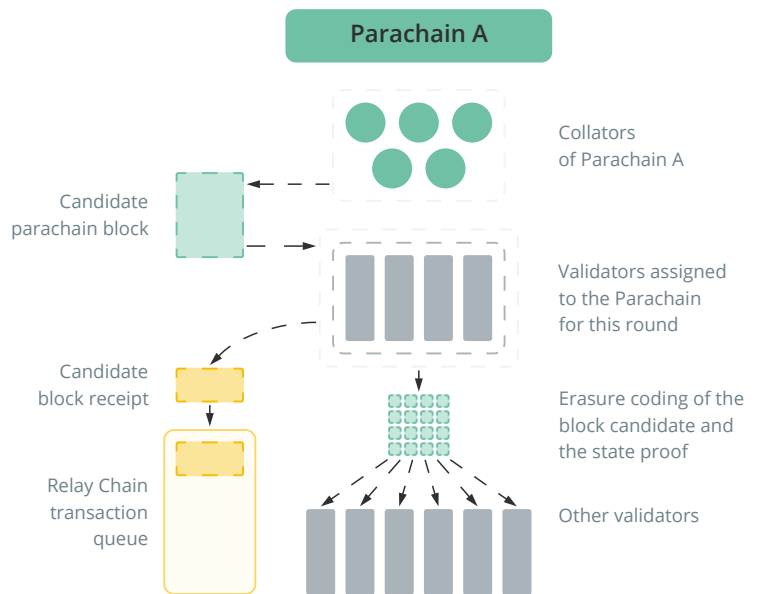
Parachain A

Collators of Parachain A

Candidate parachain block

Validators assigned to the Parachain for this round

Candidate block receipt

Erasure coding of the block candidate and the state proof

Relay Chain transaction queue

Other validators